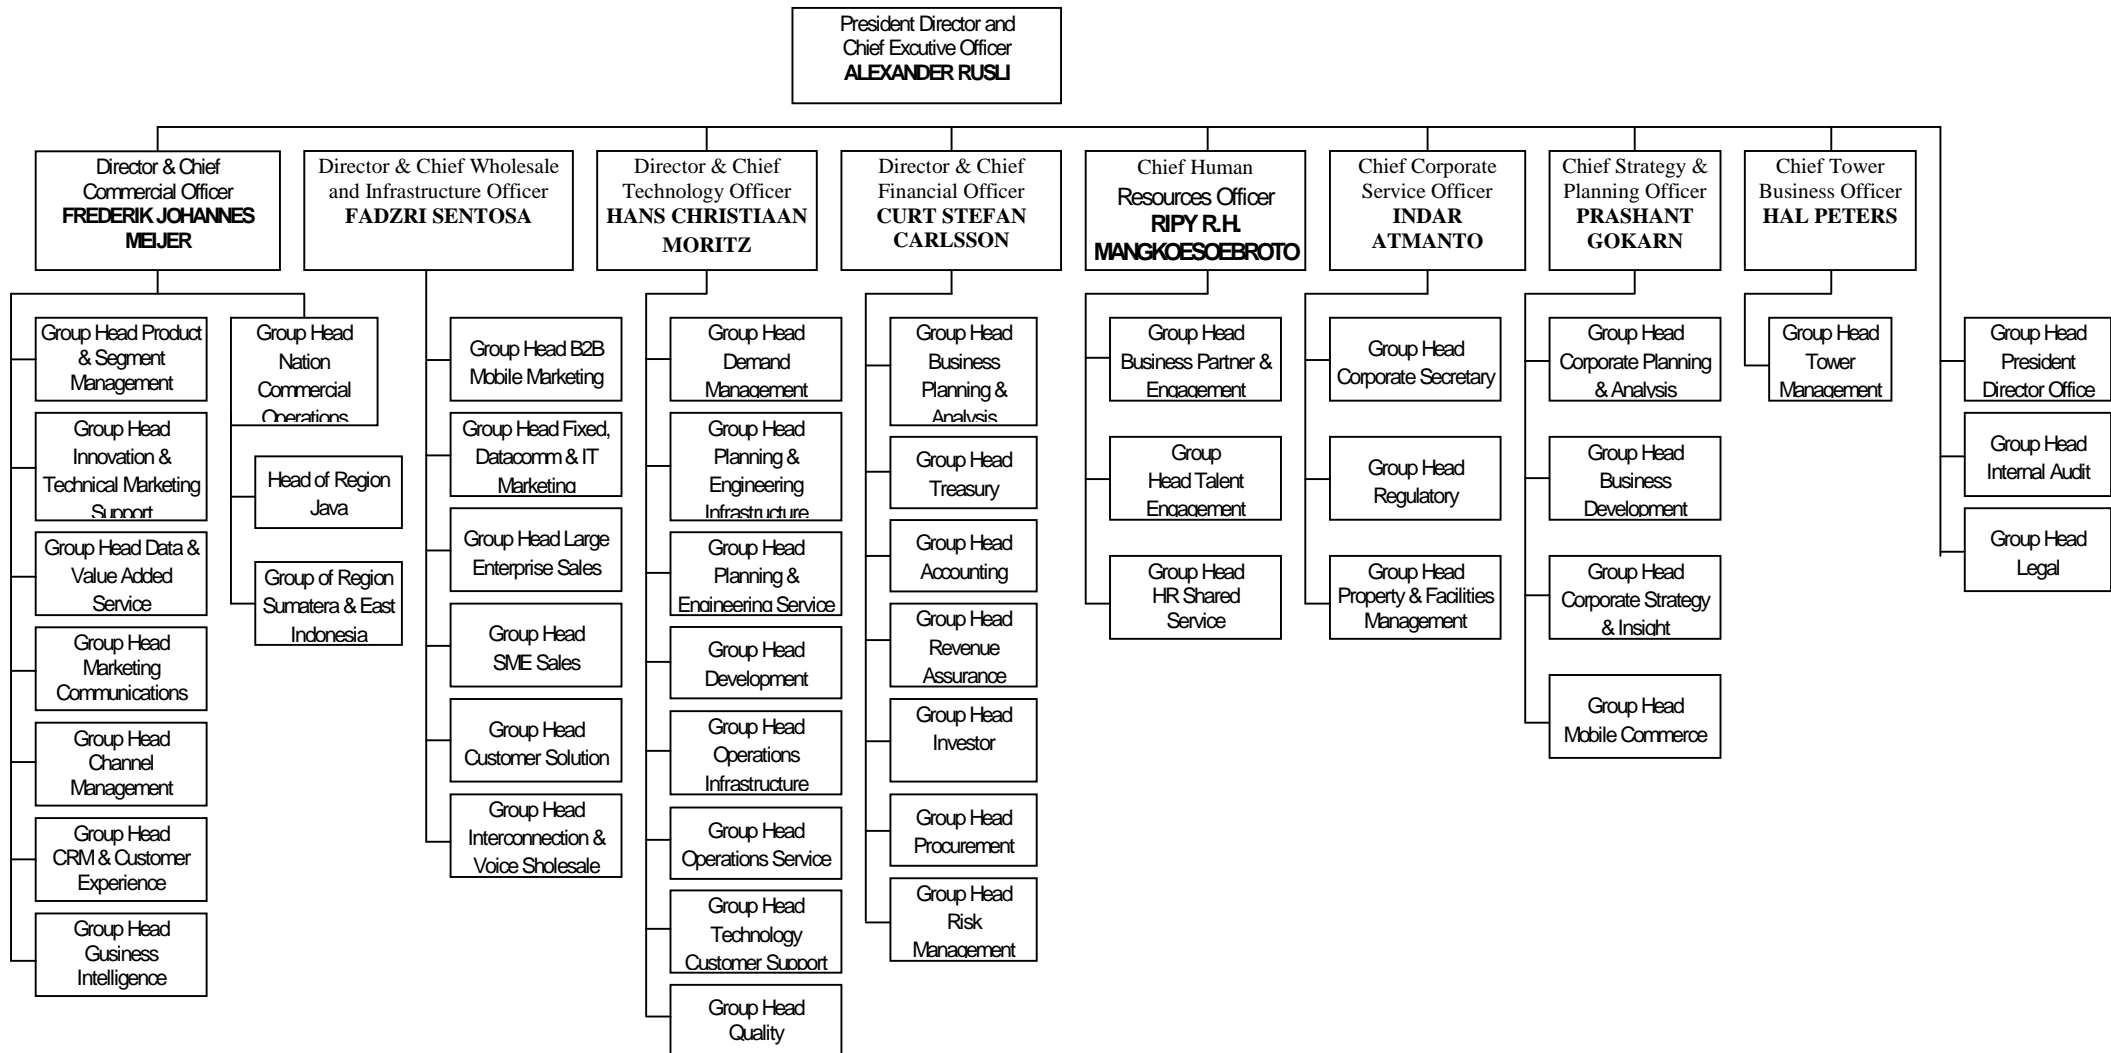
President Director and Chief Excutive Officer
**ALEXANDER RUSLI**

Director & Chief Commercial Officer
**FREDERIK JOHANNES MEIJER**

Group Head Product & Segment Management

Group Head Innovation & Technical Marketing Support

Group Head Data & Value Added Service

Group Head Marketing Communications

Group Head Channel Management

Group Head CRM & Customer Experience

Group Head Gusiness Intelligence

Group Head Nation Commercial Operations

Head of Region Java

Group of Region Sumatera & East Indonesia

Director & Chief Wholesale and Infrastructure Officer
**FADZRI SENTOSA**

Group Head B2B Mobile Marketing

Group Head Fixed, Datacomm & IT Marketing

Group Head Large Enterprise Sales

Group Head SME Sales

Group Head Customer Solution

Group Head Interconnection & Voice Sholesale

Director & Chief Technology Officer
**HANS CHRISTIAAN MORITZ**

Group Head Demand Management

Group Head Planning & Engineering Infrastructure

Group Head Planning & Engineering Service

Group Head Development

Group Head Operations Infrastructure

Group Head Operations Service

Group Head Technology Customer Support

Group Head Quality

Director & Chief Financial Officer
**CURT STEFAN CARLSSON**

Group Head Business Planning & Analysis

Group Head Treasury

Group Head Accounting

Group Head Revenue Assurance

Group Head Investor

Group Head Procurement

Group Head Risk Management

Chief Human Resources Officer
**RIPY R.H. MANGKOESOEBROTO**

Group Head Business Partner & Engagement

Group Head Talent Engagement

Group Head HR Shared Service

Chief Corporate Service Officer
**INDAR ATMANTO**

Group Head Corporate Secretary

Group Head Regulatory

Group Head Property & Facilities Management

Chief Strategy & Planning Officer
**PRASHANT GOKARN**

Group Head Corporate Planning & Analysis

Group Head Business Development

Group Head Corporate Strategy & Insight

Group Head Mobile Commerce

Chief Tower Business Officer
**HAL PETERS**

Group Head Tower Management

Group Head President Director Office

Group Head Internal Audit

Group Head Legal